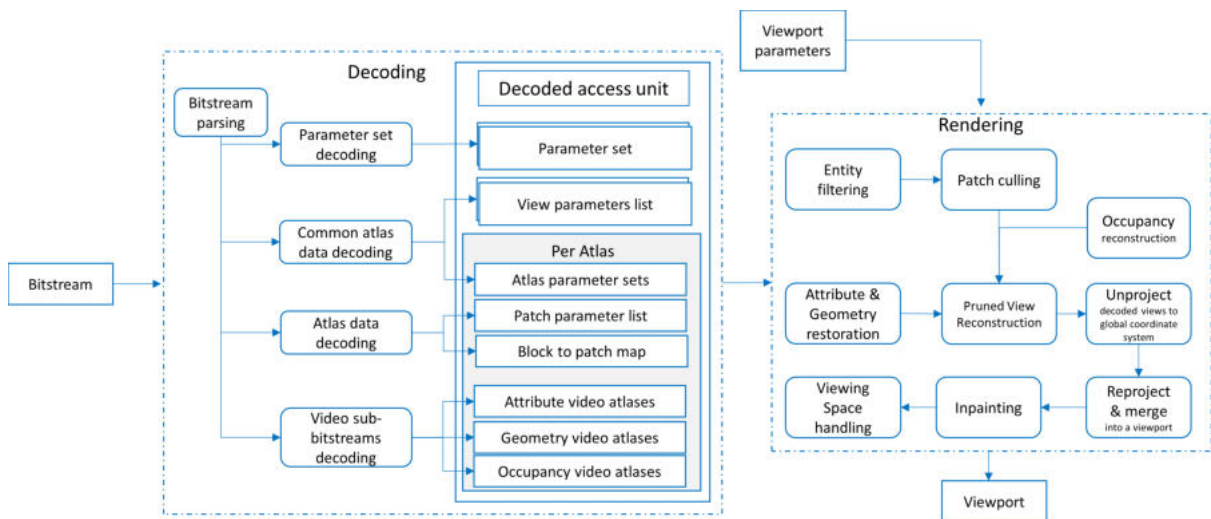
Viewport parameters

Decoding

Bitstream parsing

Parameter set decoding

Common atlas data decoding

Atlas data decoding

Video sub-bitstreams decoding

Bitstream

Decoded access unit

Parameter set

View parameters list

Per Atlas

Atlas parameter sets

Patch parameter list

Block to patch map

Attribute video atlases

Geometry video atlases

Occupancy video atlases

Rendering

Entity filtering

Patch culling

Occupancy reconstruction

Attribute & Geometry restoration

Pruned View Reconstruction

Unproject decoded views to global coordinate system

Reproject & merge into a viewport

Inpainting

Viewing Space handling

Viewport